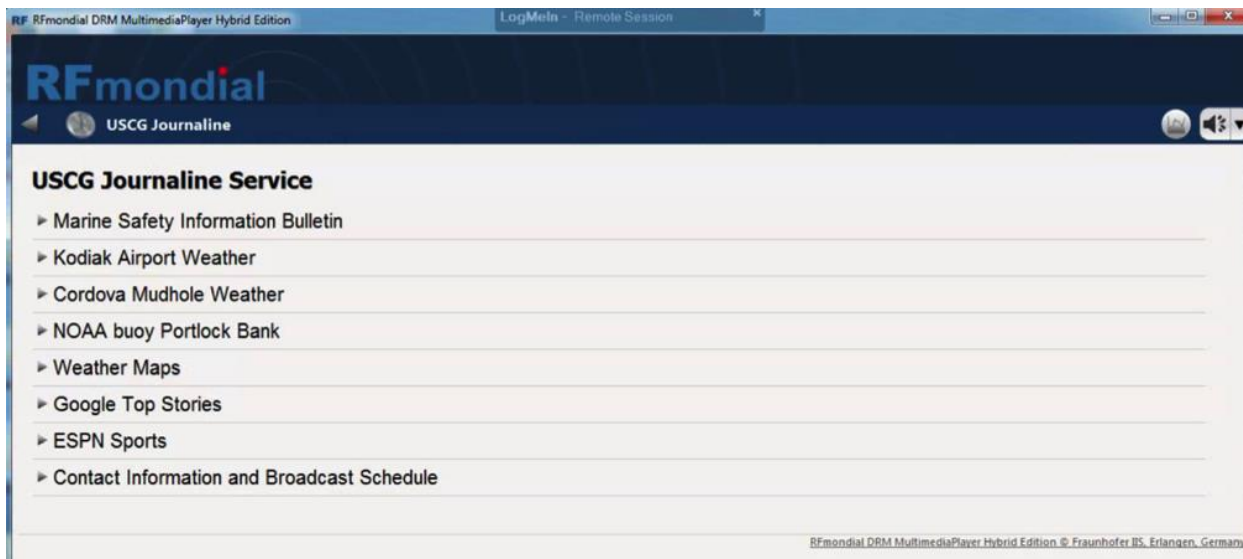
RF RFmondial DRM MultimediaPlayer Hybrid Edition

LogMeIn - Remote Session

RFmondial

USCG Journaline

USCG Journaline Service

► Marine Safety Information Bulletin

► Kodiak Airport Weather

► Cordova Mudhole Weather

► NOAA buoy Portlock Bank

► Weather Maps

► Google Top Stories

► ESPN Sports

► Contact Information and Broadcast Schedule

RFmondial DRM MultimediaPlayer Hybrid Edition © Fraunhofer IIS, Erlangen, Germany